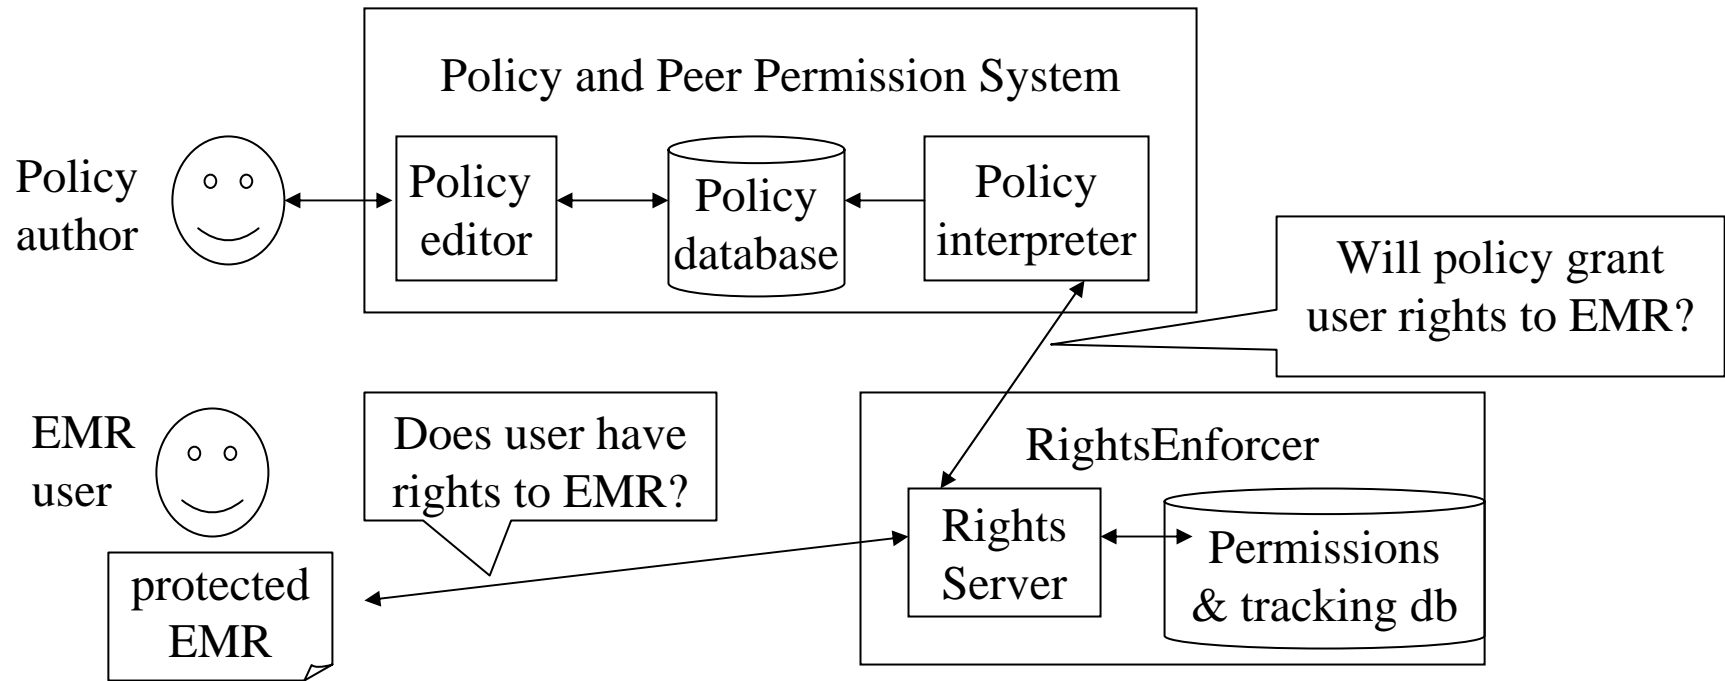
Policy and Peer Permission System

Policy author

Policy editor

Policy database

Policy interpreter

Will policy grant user rights to EMR?

EMR user

Does user have rights to EMR?

RightsEnforcer

Rights Server

Permissions & tracking db

protected EMR